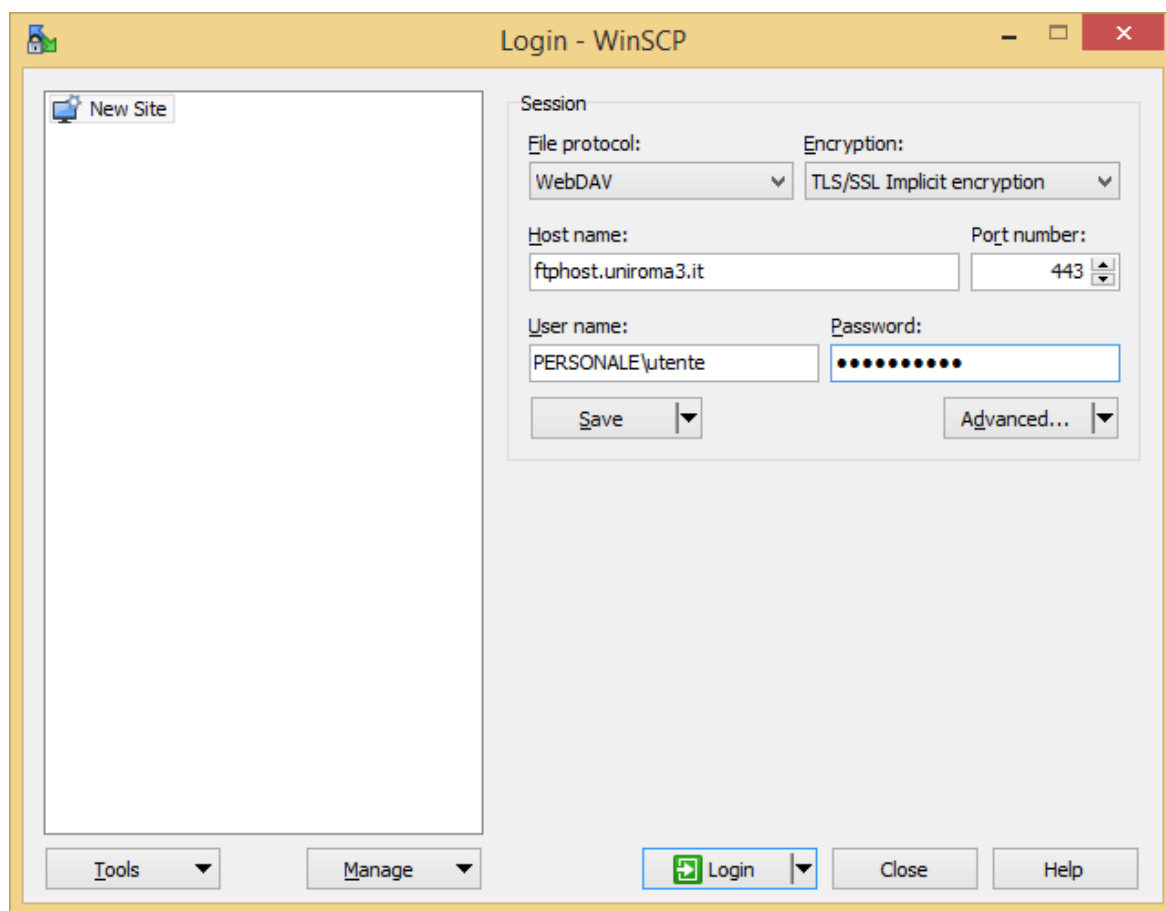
Login - WinSCP

New Site

Session

File protocol:
WebDAV

Encryption:
TLS/SSL Implicit encryption

Host name:
ftphost.uniroma3.it

Port number:
443

User name:
PERSONALE\utente

Password:
●●●●●●●●●●

Save

Advanced...

Tools

Manage

Login

Close

Help